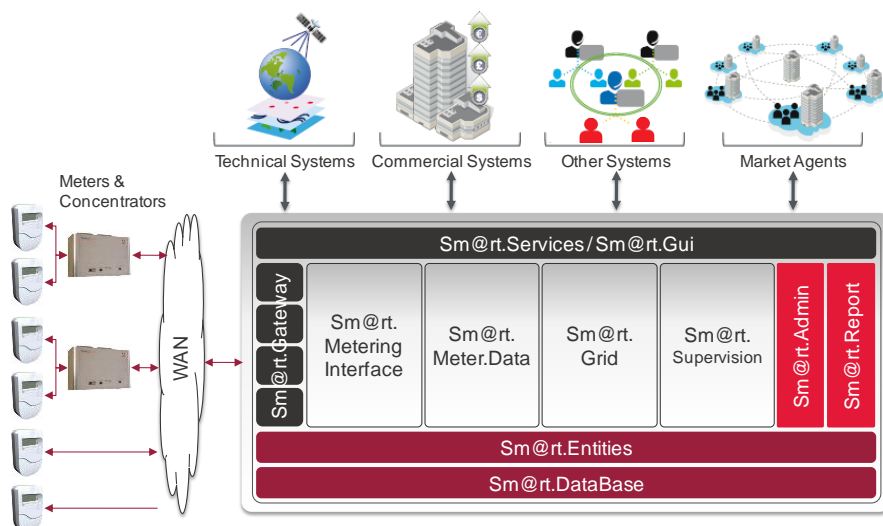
Technical Systems

Commercial Systems

Other Systems

Market Agents

Meters & Concentrators

WAN

Sm@rt.Services / Sm@rt.Gui

Sm@rt.Gateway

Sm@rt. Metering Interface

Sm@rt. Meter.Data

Sm@rt. Grid

Sm@rt. Supervision

Sm@rt.Admin

Sm@rt.Report

Sm@rt.Entities

Sm@rt.DataBase